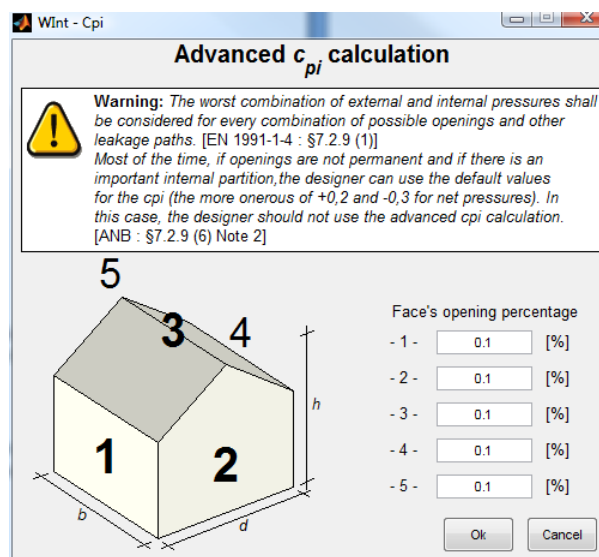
WInt - Cpi

Advanced $c_{pi}$ calculation

Warning: The worst combination of external and internal pressures shall be considered for every combination of possible openings and other leakage paths. [EN 1991-1-4 : §7.2.9 (1)]
Most of the time, if openings are not permanent and if there is an important internal partition,the designer can use the default values for the cpi (the more onerous of +0,2 and -0,3 for net pressures). In this case, the designer should not use the advanced cpi calculation. [ANB : §7.2.9 (6) Note 2]

5
3
4
1
2
h
b
d

Face's opening percentage
- 1 - 0.1 [%]
- 2 - 0.1 [%]
- 3 - 0.1 [%]
- 4 - 0.1 [%]
- 5 - 0.1 [%]

Ok
Cancel